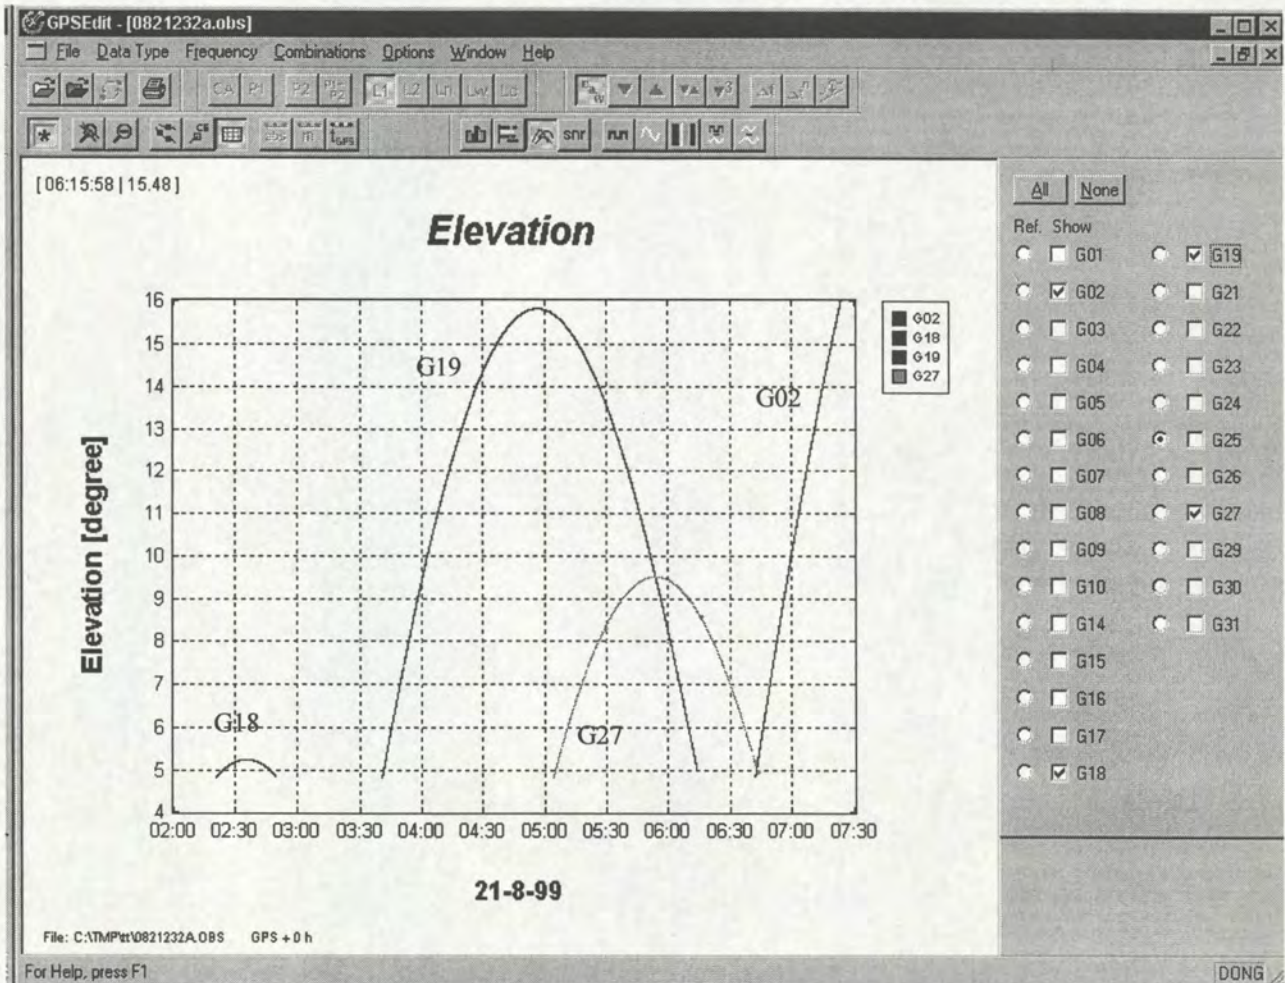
GPSEdit - [0821232a.obs]

File Data Type Frequency Combinations Options Window Help

CA P1 P2 P1-P2 L1 L2 Ln Lw Lc

abs m GPS snr

[06:15:58 | 15.48]

Elevation

| | |
|---|---|
| G02 | |
| G18 | |
| G19 | |
| G27 | |

Elevation [degree]

16 15 14 13 12 11 10 9 8 7 6 5 4

G19 G02 G18 G27

02:00 02:30 03:00 03:30 04:00 04:30 05:00 05:30 06:00 06:30 07:00 07:30

21-8-99

File: C:\TMP\tt\0821232A.OBS GPS + 0 h

All None

Ref. Show

G01 G02 G03 G04 G05 G06 G07 G08 G09 G10 G14 G15 G16 G17 G18

G19 G21 G22 G23 G24 G25 G26 G27 G29 G30 G31

For Help, press F1

DONG